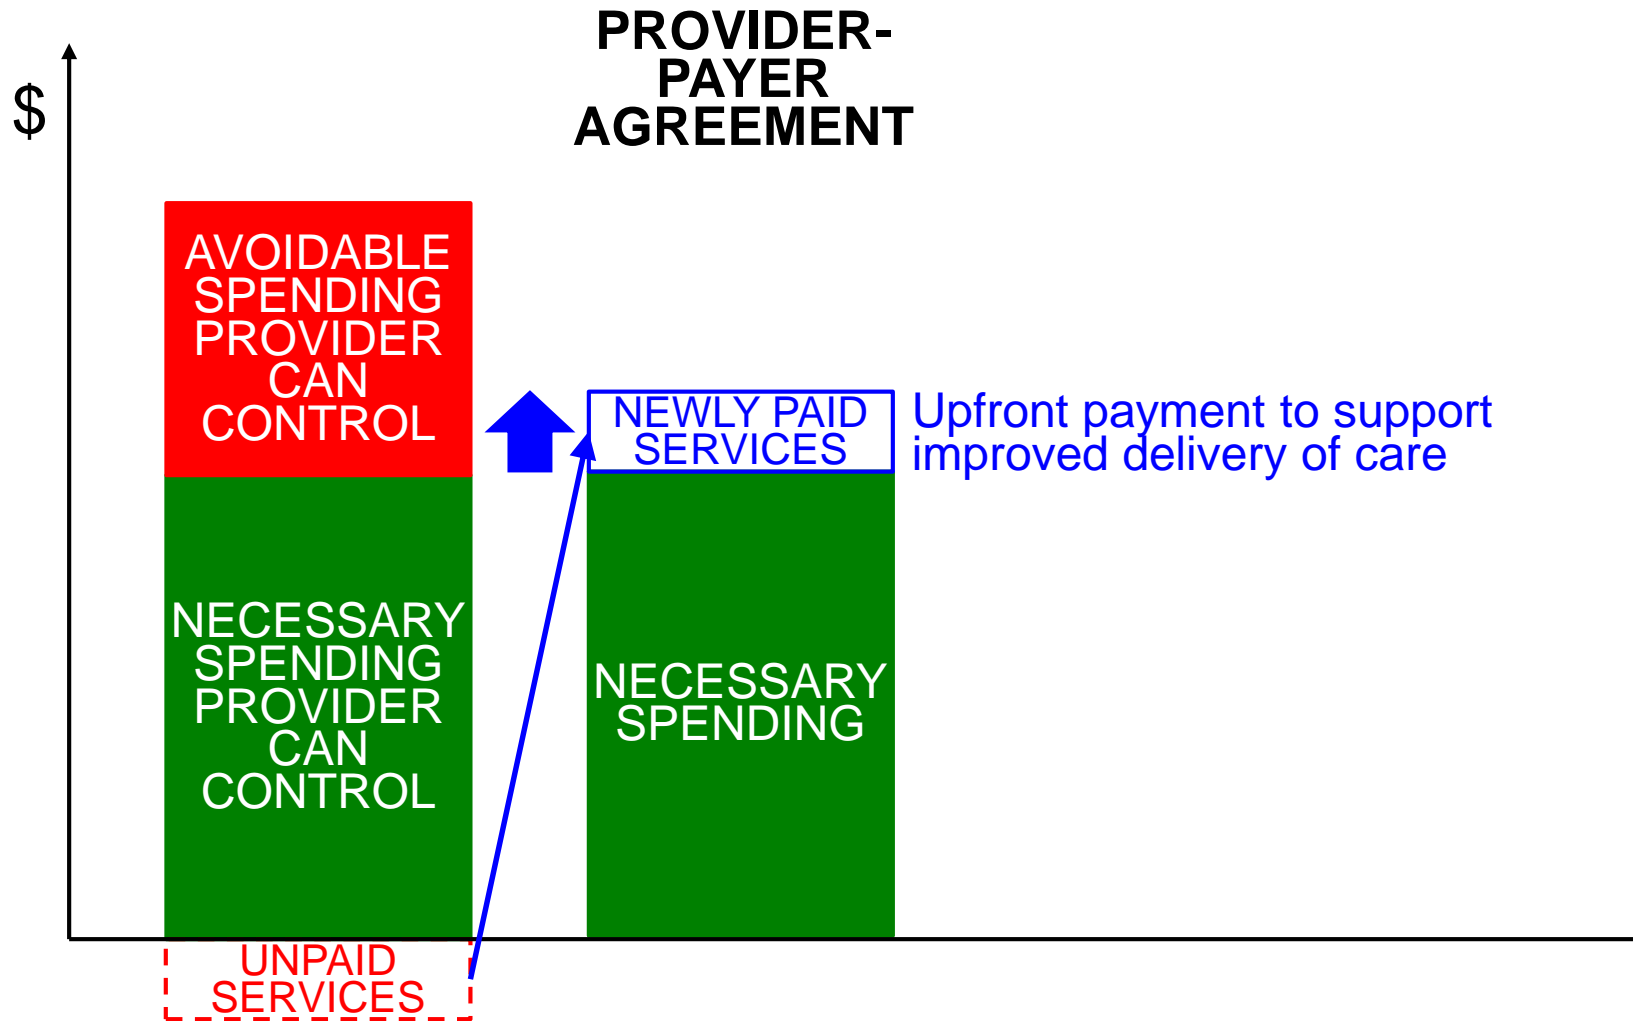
$

PROVIDER-PAYER AGREEMENT

AVOIDABLE SPENDING PROVIDER CAN CONTROL

NECESSARY SPENDING PROVIDER CAN CONTROL

UNPAID SERVICES

NEWLY PAID SERVICES

Upfront payment to support improved delivery of care

NECESSARY SPENDING